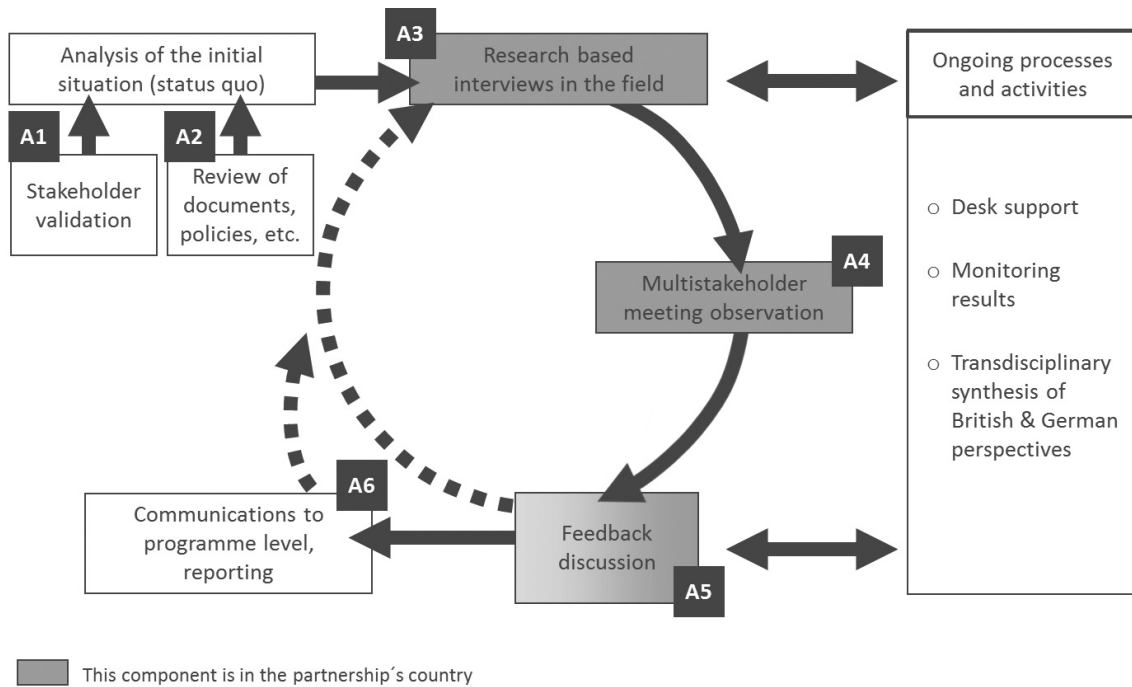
Analysis of the initial situation (status quo)

A1

Stakeholder validation

A2

Review of documents, policies, etc.

A3

Research based interviews in the field

Ongoing processes and activities

○ Desk support

○ Monitoring results

○ Transdisciplinary synthesis of British & German perspectives

Multistakeholder meeting observation

A4

A6

Communications to programme level, reporting

Feedback discussion

A5

This component is in the partnership´s country